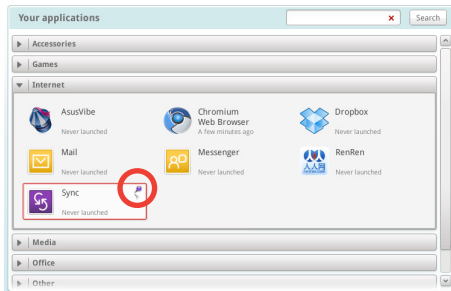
Your applications

×

Search

Accessories

Games

Internet

AsusVibe
Never launched

Chromium Web Browser
A few minutes ago

Dropbox
Never launched

Mail
Never launched

Messenger
Never launched

RenRen
Never launched

Sync
Never launched

Media

Office

Other